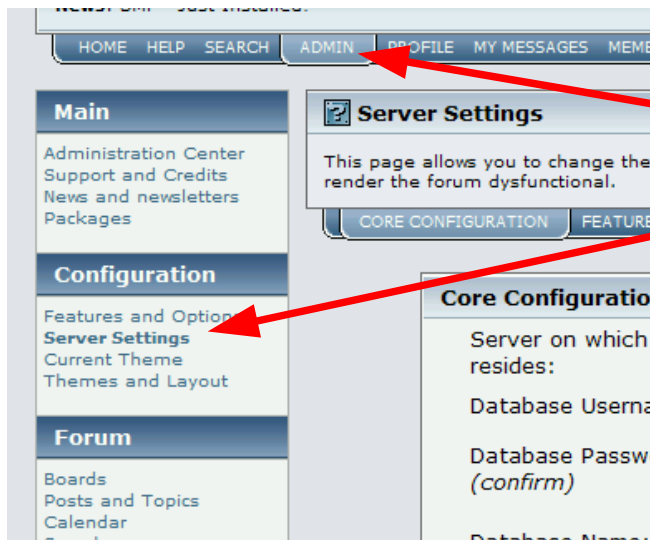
News: SMF - Just Installed!

HOME HELP SEARCH ADMIN PROFILE MY MESSAGES MEME

Main

Administration Center
Support and Credits
News and newsletters
Packages

Configuration

Features and Option
Server Settings
Current Theme
Themes and Layout

Forum

Boards
Posts and Topics
Calendar

Server Settings

This page allows you to change the render the forum dysfunctional.

CORE CONFIGURATION FEATURE

Core Configuratio

Server on which resides:

Database Userna

Database Passw (confirm)

Database Name: